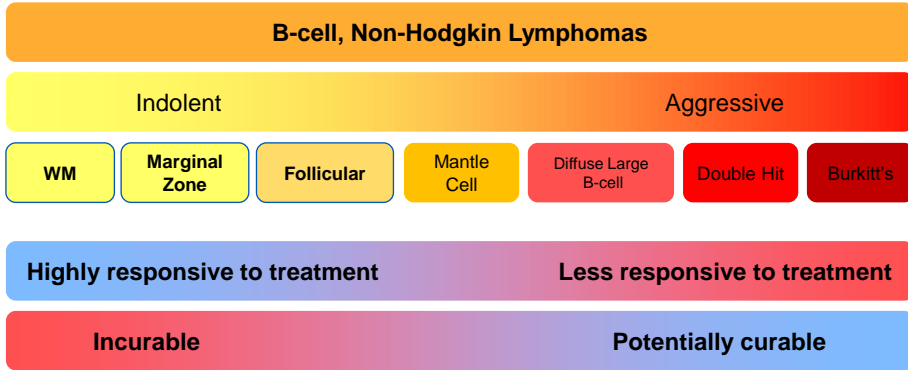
B-cell, Non-Hodgkin Lymphomas

Indolent

Aggressive

WM

Marginal Zone

Follicular

Mantle Cell

Diffuse Large B-cell

Double Hit

Burkitt's

Highly responsive to treatment

Less responsive to treatment

Incurable

Potentially curable